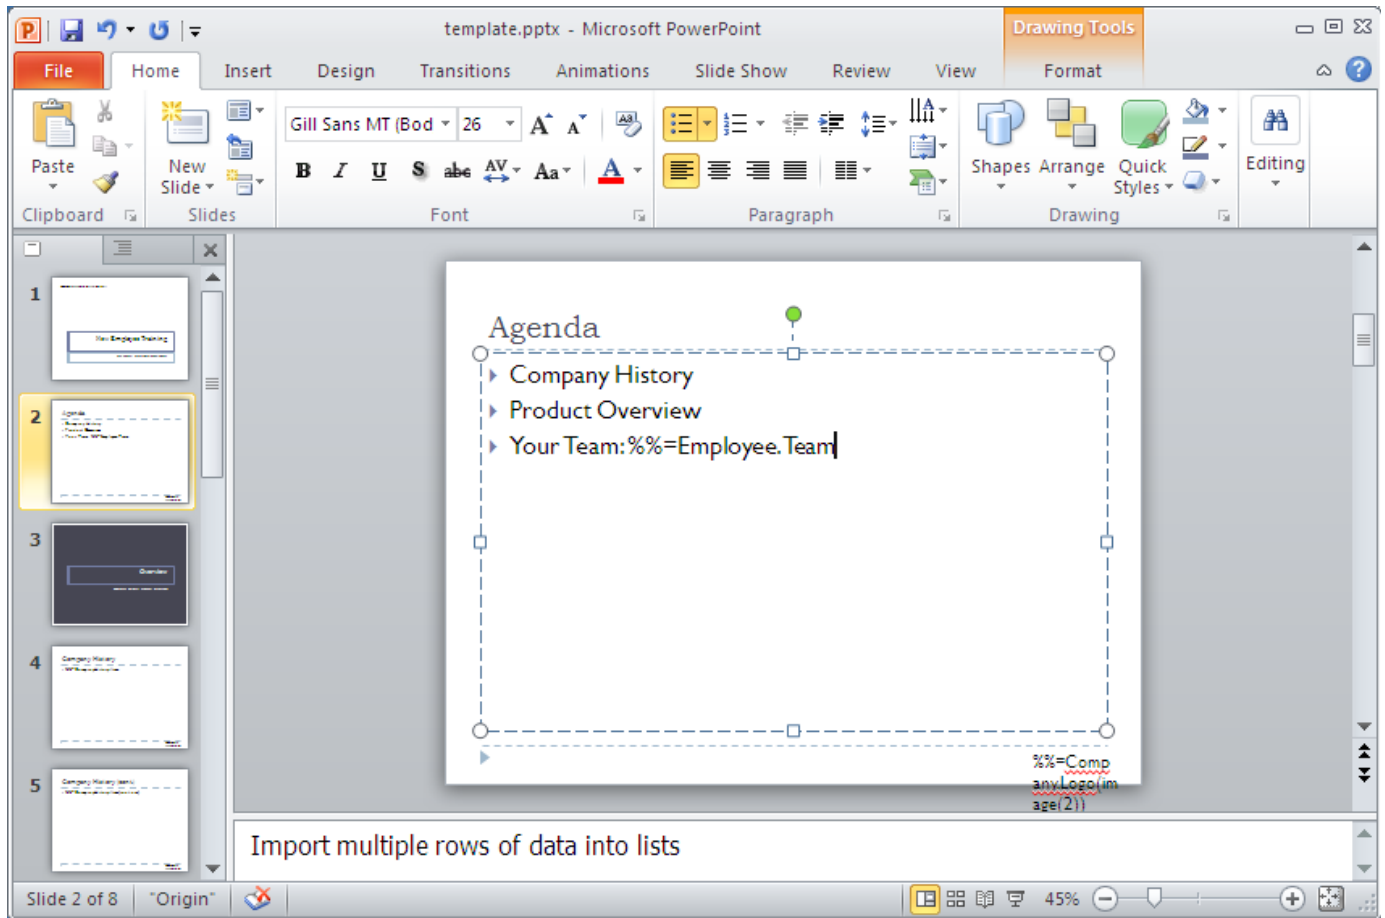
template.pptx - Microsoft PowerPoint

Drawing Tools

File Home Insert Design Transitions Animations Slide Show Review View Format

Paste
New Slide
Clipboard
Slides
Gill Sans MT (Bod 26
Font
Paragraph
Shapes Arrange Quick Styles
Drawing
Editing

1
2
3
4
5

Agenda

Company History
Product Overview
Your Team: %%=Employee.Team

%%=CompanyLogo(image(2))

Import multiple rows of data into lists

Slide 2 of 8 "Origin" 45%